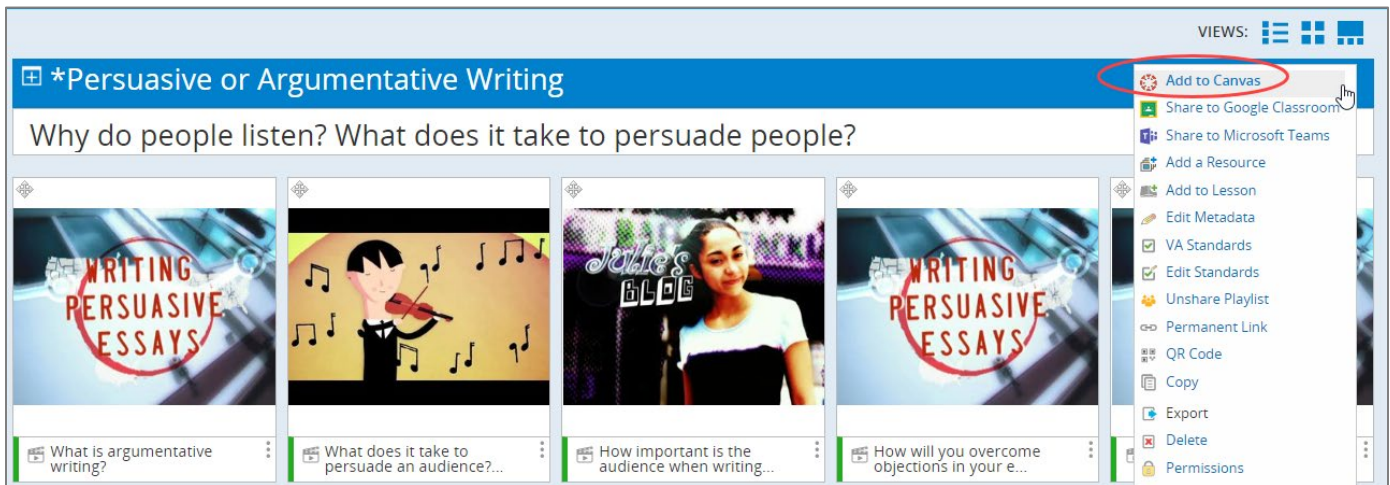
VIEWS:

*Persuasive or Argumentative Writing

Why do people listen? What does it take to persuade people?

Add to Canvas
Share to Google Classroom
Share to Microsoft Teams
Add a Resource
Add to Lesson
Edit Metadata
VA Standards
Edit Standards
Unshare Playlist
Permanent Link
QR Code
Copy
Export
Delete
Permissions

WRITING PERSUASIVE ESSAYS

What is argumentative writing?

What does it take to persuade an audience?...

Julie's BLOG

How important is the audience when writing...

WRITING PERSUASIVE ESSAYS

How will you overcome objections in your e...